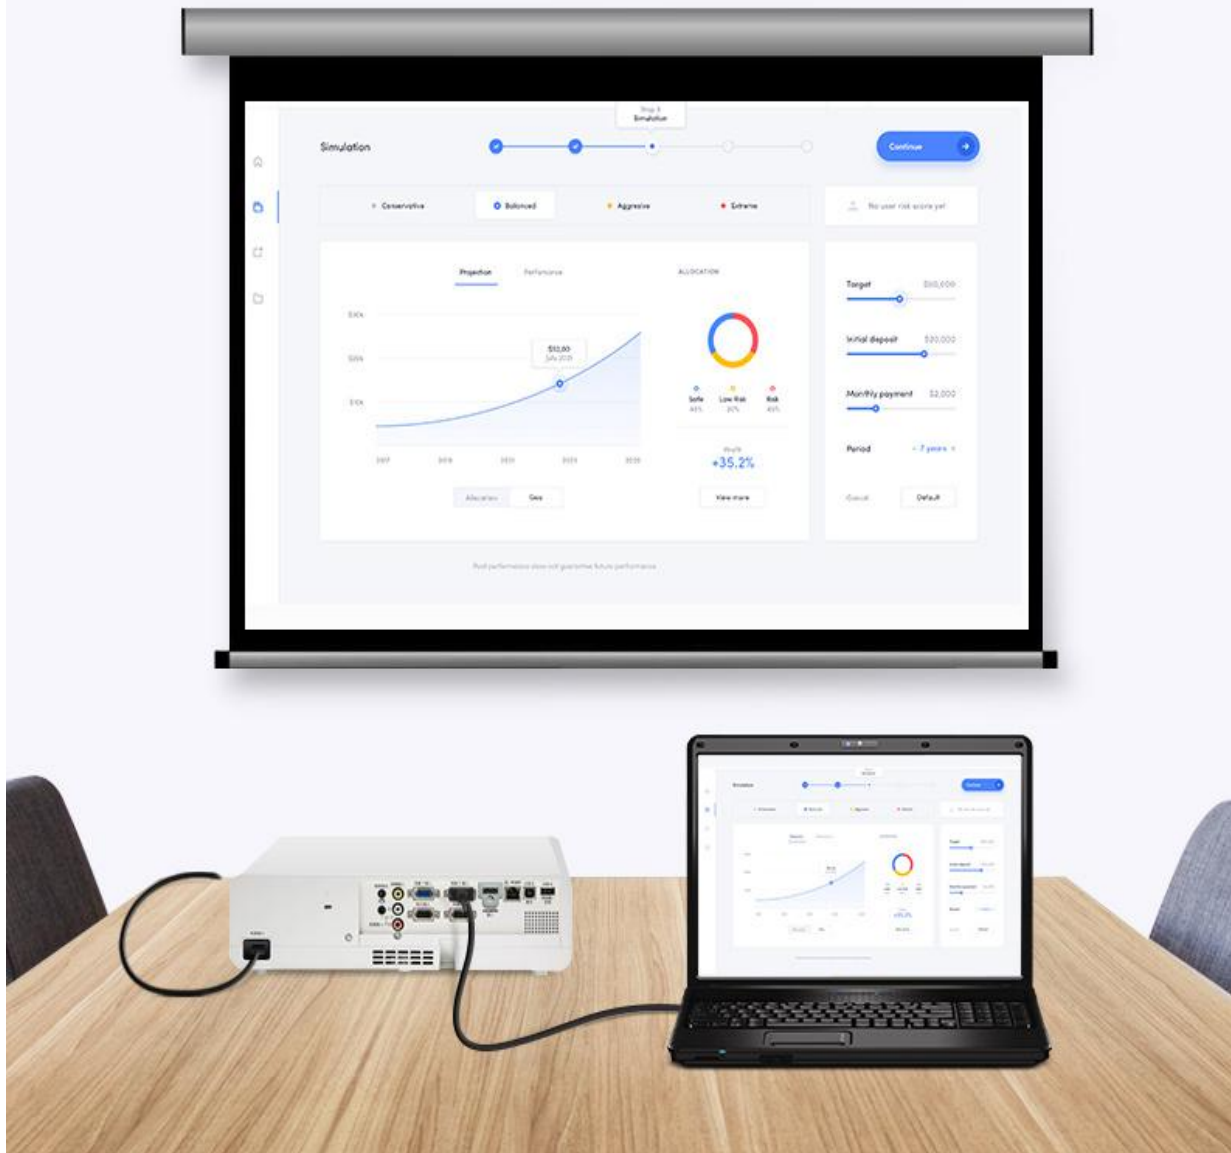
Step 3
Simulation

Simulation

Continue

Conservative
Balanced
Aggressive
Extreme

No user risk score yet

Projection
Performance

ALLOCATION

$30k
$20k
$10k

$12,00
July 2021

2017
2019
2021
2023
2025

Safe
Low Risk
Risk

Profit
+35.2%

Allocation
Geo

View more

Target
$50,000

Initial deposit
$20,000

Monthly payment
$2,000

Period
7 years

Cancel
Default

Past performance does not guarantee future performance